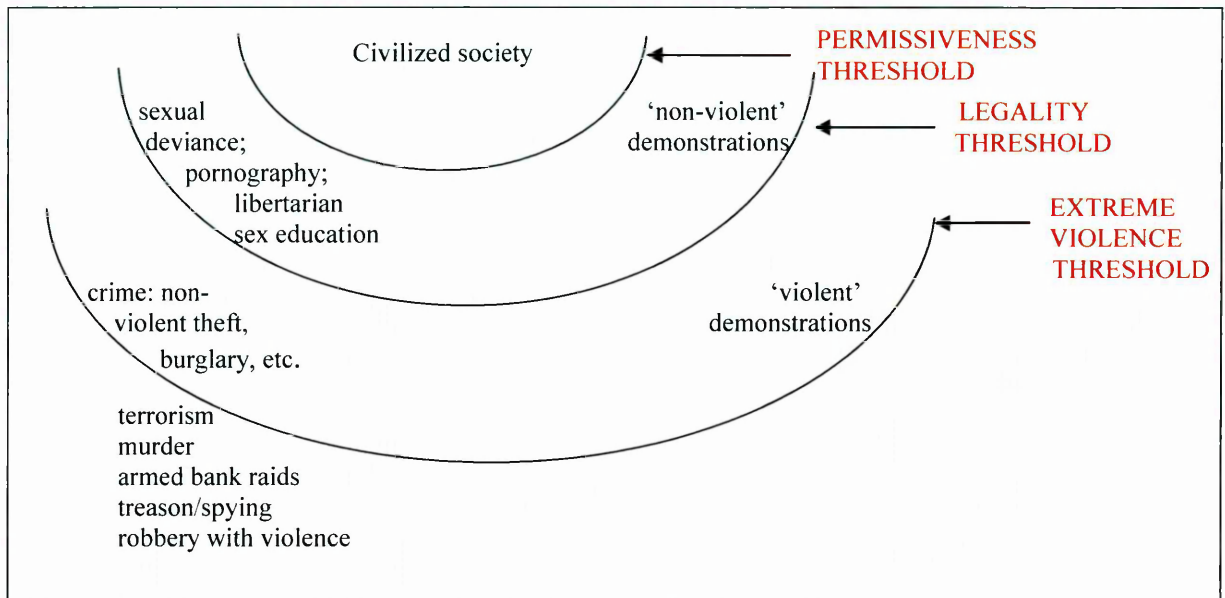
Civilized society

PERMISSIVENESS THRESHOLD

sexual deviance; pornography; libertarian sex education

'non-violent' demonstrations

LEGALITY THRESHOLD

EXTREME VIOLENCE THRESHOLD

crime: non-violent theft, burglary, etc.

'violent' demonstrations

terrorism
murder
armed bank raids
treason/spying
robbery with violence